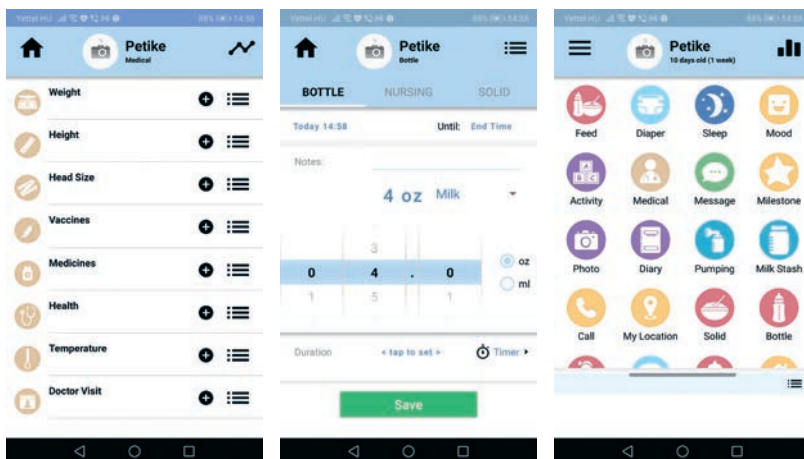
Petike
Medical

Weight
Height
Head Size
Vaccines
Medicines
Health
Temperature
Doctor Visit

Petike
Bottle

BOTTLE NURSING SOLID

Today 14:58 Until: End Time

Notes:

4 oz Milk

3
0 4 . 0
1 5 1

oz
ml

Duration < tap to set > Timer

Save

Petike
10 days old (1 week)

Feed
Diaper
Sleep
Mood
Activity
Medical
Message
Milestone
Photo
Diary
Pumping
Milk Stash
Call
My Location
Solid
Bottle